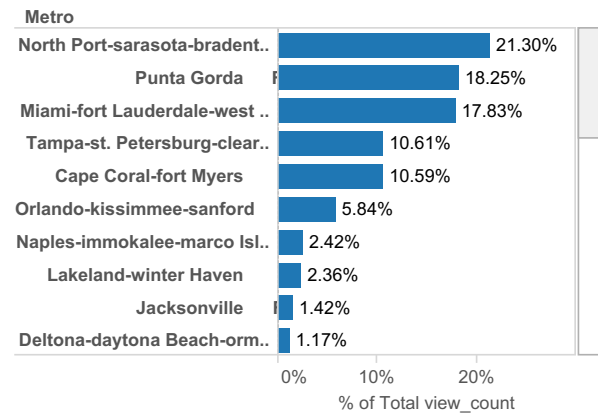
Metro

| Metro | % of Total view_count |
|---|---|
| North Port-sarasota-bradent.. | 21.30% |
| Punta Gorda | 18.25% |
| Miami-fort Lauderdale-west .. | 17.83% |
| Tampa-st. Petersburg-clear.. | 10.61% |
| Cape Coral-fort Myers | 10.59% |
| Orlando-kissimmee-sanford | 5.84% |
| Naples-immokalee-marco Isl.. | 2.42% |
| Lakeland-winter Haven | 2.36% |
| Jacksonville | 1.42% |
| Deltona-daytona Beach-orm.. | 1.17% |

0% 10% 20%

% of Total view_count